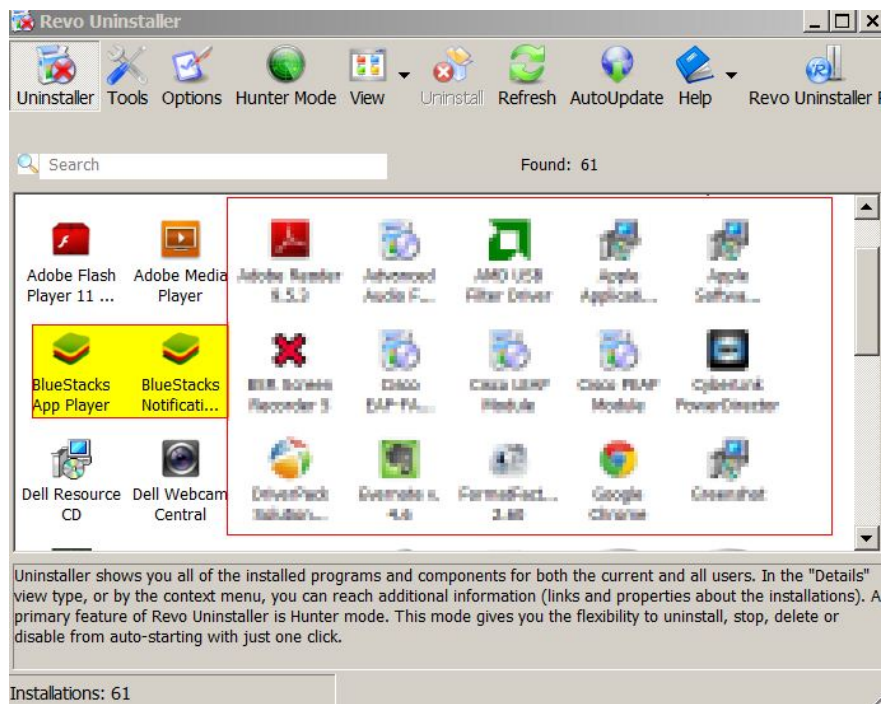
Revo Uninstaller

Uninstaller Tools Options Hunter Mode View Uninstall Refresh AutoUpdate Help Revo Uninstaller

Search

Found: 61

Adobe Flash Player 11 ...

Adobe Media Player

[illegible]

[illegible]

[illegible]

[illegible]

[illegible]

BlueStacks App Player

BlueStacks Notificati...

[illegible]

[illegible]

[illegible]

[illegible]

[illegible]

Dell Resource CD

Dell Webcam Central

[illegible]

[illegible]

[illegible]

Google Chrome

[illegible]

Uninstaller shows you all of the installed programs and components for both the current and all users. In the "Details" view type, or by the context menu, you can reach additional information (links and properties about the installations). A primary feature of Revo Uninstaller is Hunter mode. This mode gives you the flexibility to uninstall, stop, delete or disable from auto-starting with just one click.

Installations: 61